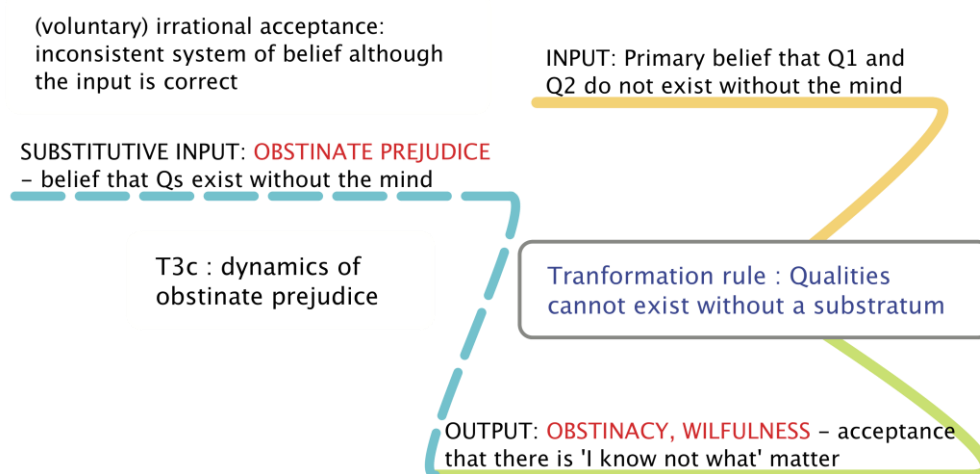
(voluntary) irrational acceptance: inconsistent system of belief although the input is correct

INPUT: Primary belief that Q1 and Q2 do not exist without the mind

SUBSTITUTIVE INPUT: OBSTINATE PREJUDICE – belief that Qs exist without the mind

T3c : dynamics of obstinate prejudice

Tranformation rule : Qualities cannot exist without a substratum

OUTPUT: OBSTINACY, WILFULNESS – acceptance that there is 'I know not what' matter